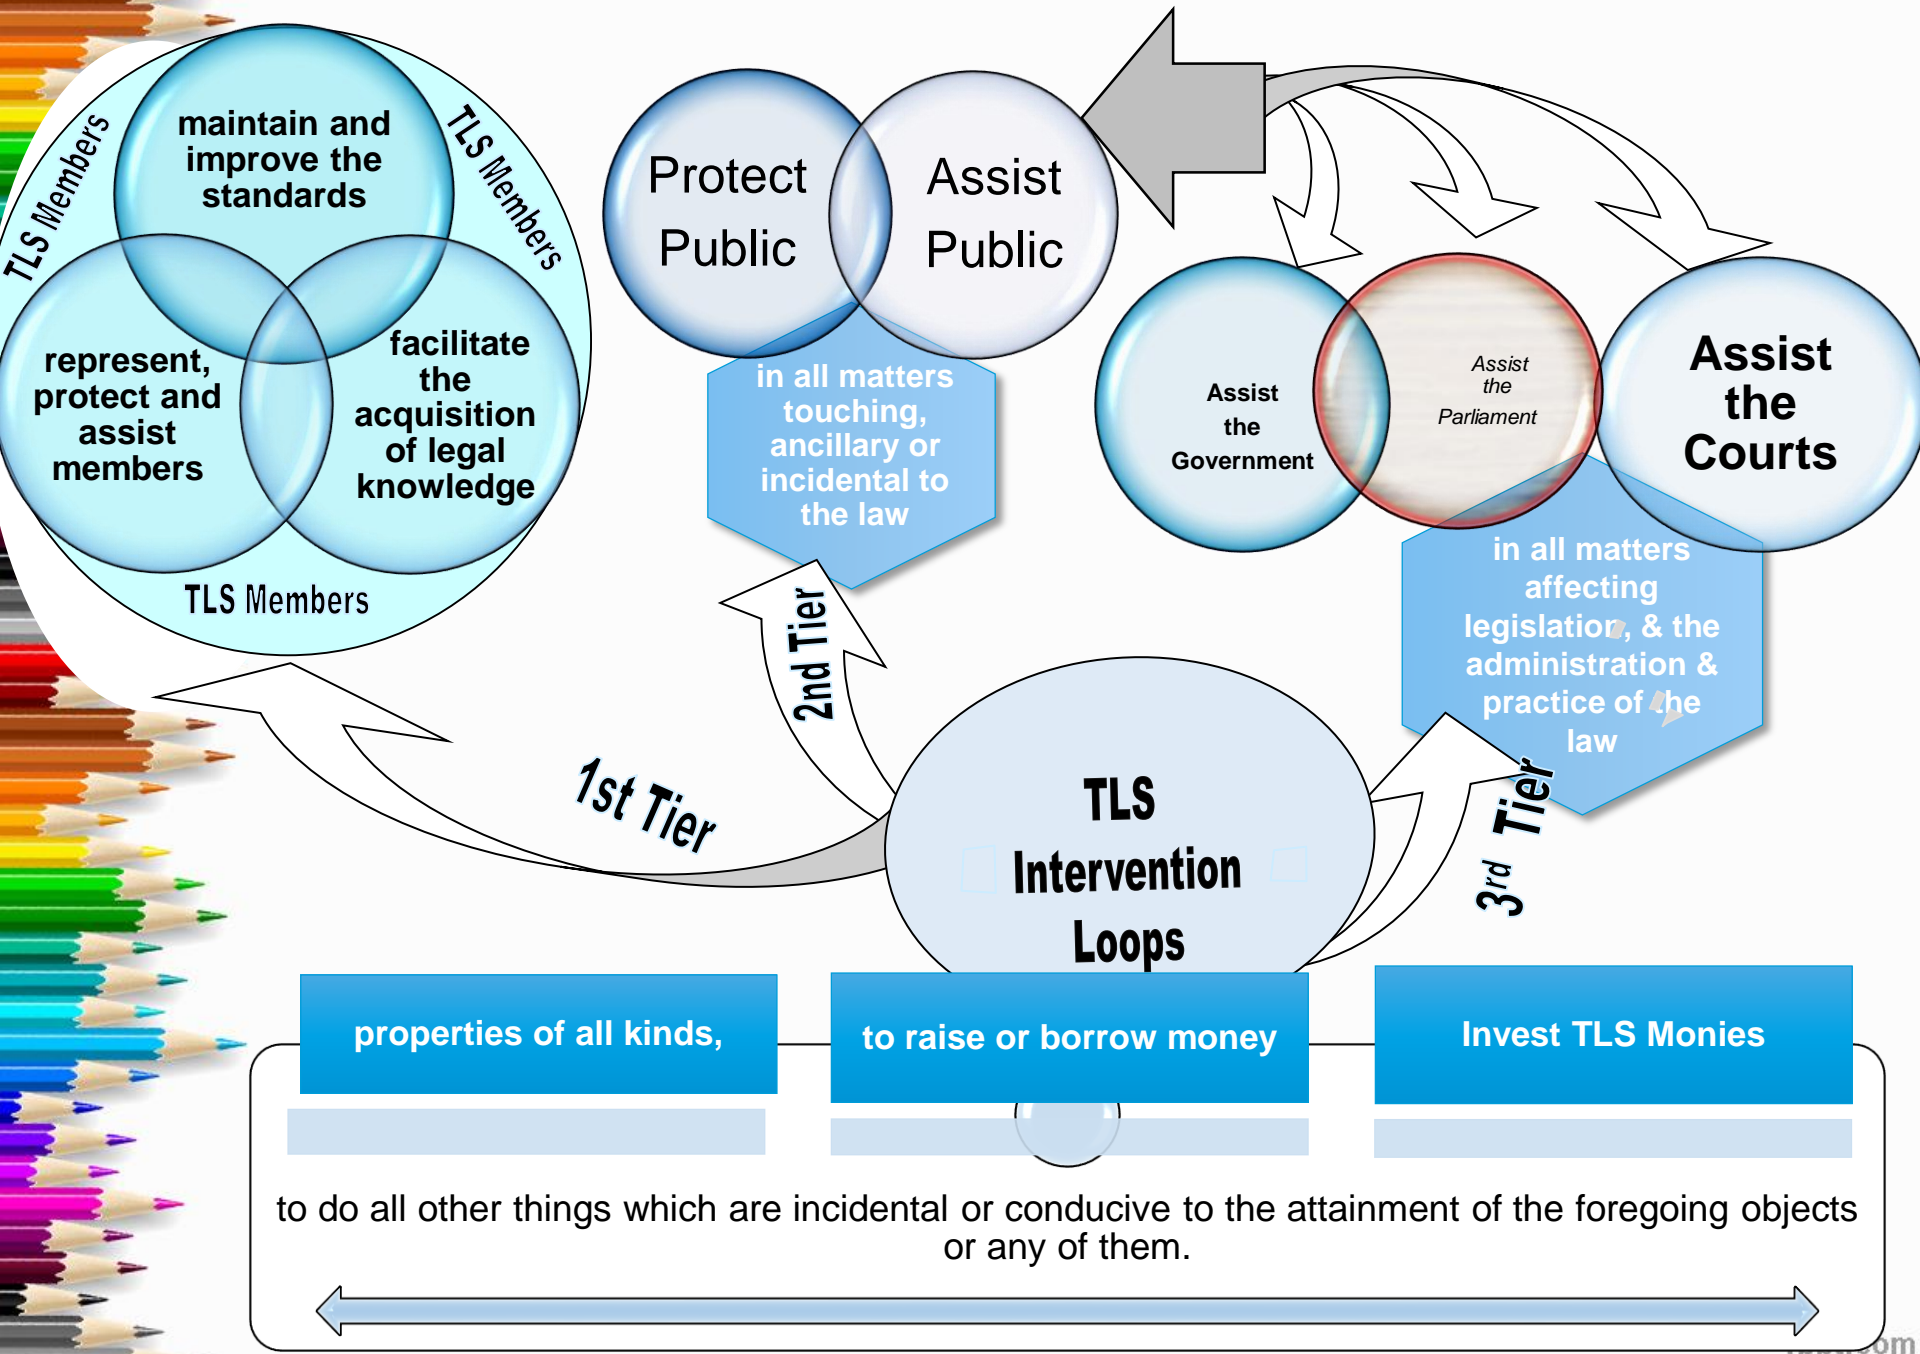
TLS Members

maintain and improve the standards

TLS Members

represent, protect and assist members

facilitate the acquisition of legal knowledge

TLS Members

Protect Public

Assist Public

in all matters touching, ancillary or incidental to the law

Assist the Government

Assist the Parliament

Assist the Courts

in all matters affecting legislation, & the administration & practice of the law

2nd Tier

1st Tier

3rd Tier

TLS Intervention Loops

properties of all kinds,

to raise or borrow money

Invest TLS Monies

to do all other things which are incidental or conducive to the attainment of the foregoing objects or any of them.